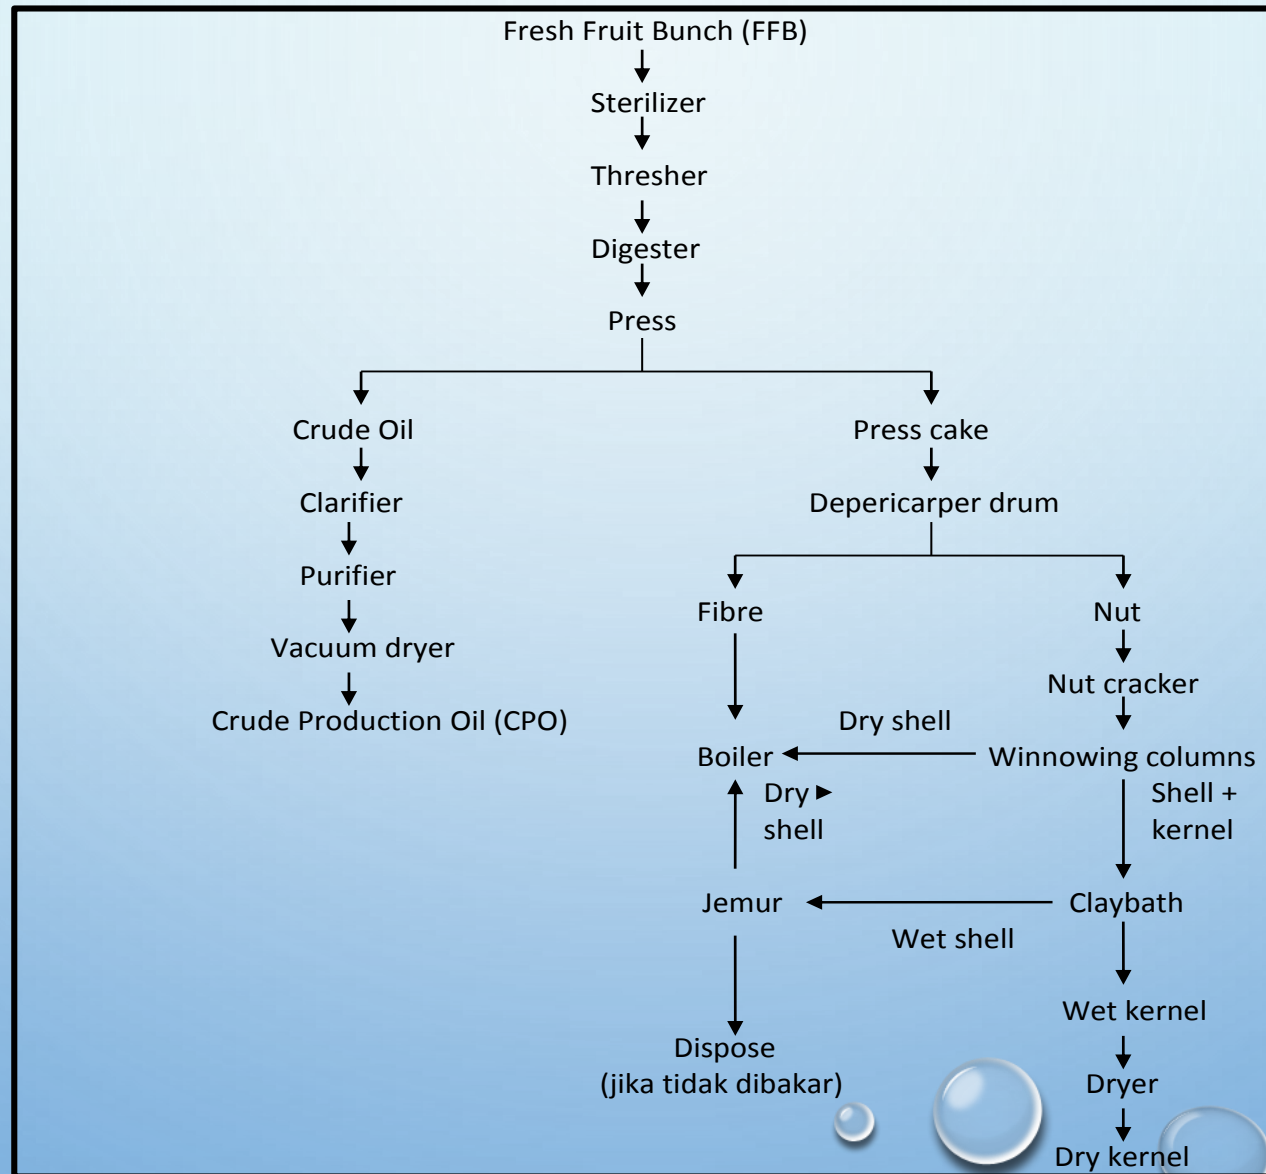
Fresh Fruit Bunch (FFB)

Sterilizer

Thresher

Digester

Press

Crude Oil

Clarifier

Purifier

Vacuum dryer

Crude Production Oil (CPO)

Press cake

Depericarper drum

Fibre

Nut

Nut cracker

Dry shell

Boiler

Winnowing columns

Dry shell

Shell + kernel

Jemur

Claybath

Wet shell

Wet kernel

Dispose (jika tidak dibakar)

Dryer

Dry kernel